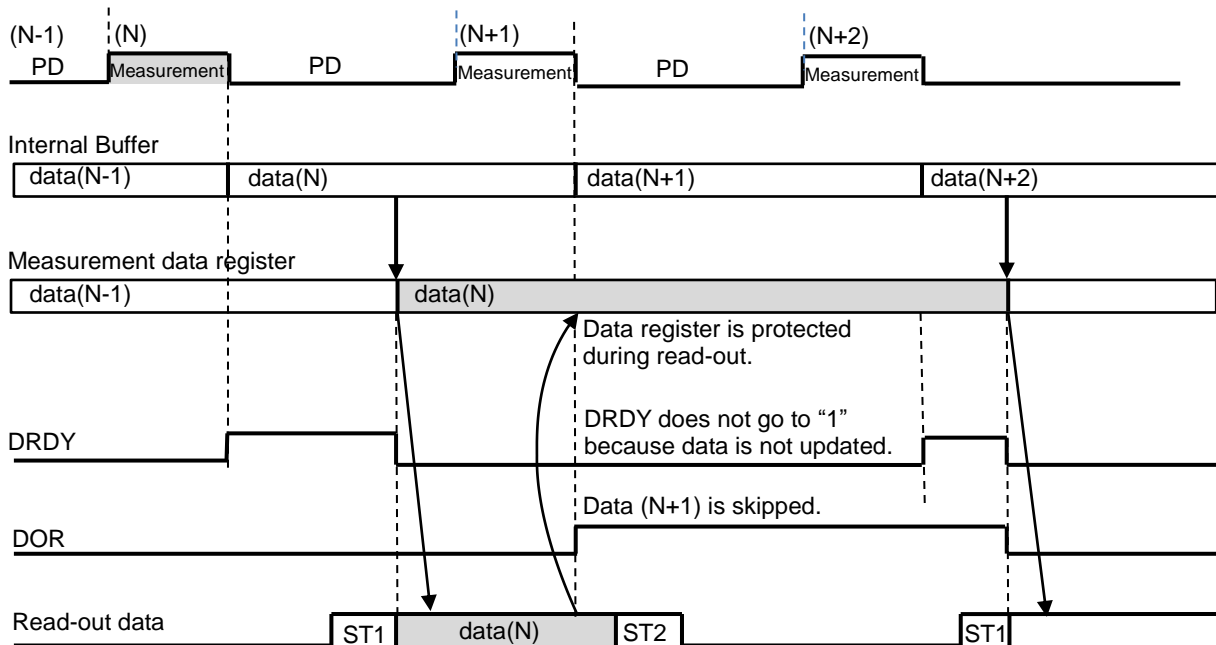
(N-1) (N) (N+1) (N+2)
PD Measurement PD Measurement PD Measurement

Internal Buffer
data(N-1) data(N) data(N+1) data(N+2)

Measurement data register
data(N-1) data(N)

Data register is protected during read-out.

DRDY does not go to “1” because data is not updated.

DRDY

Data (N+1) is skipped.

DOR

Read-out data ST1 data(N) ST2 ST1